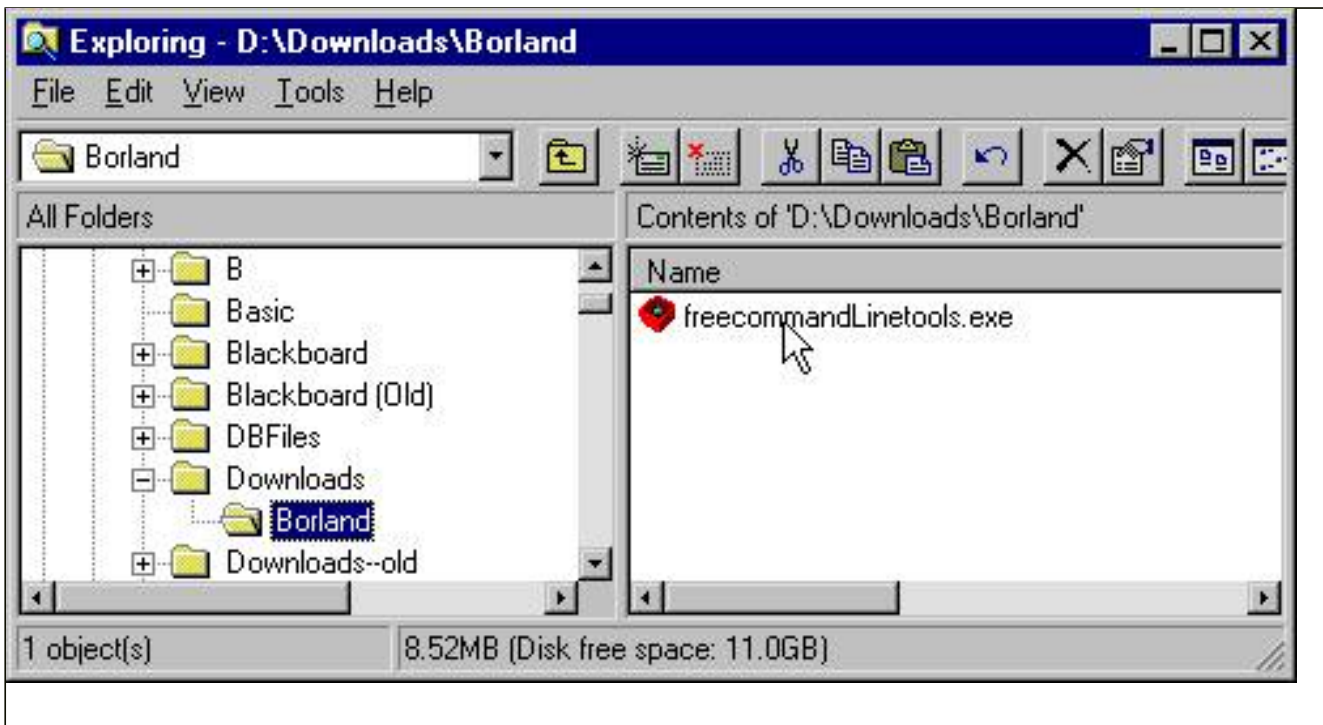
Exploring - D:\Downloads\Borland

File Edit View Tools Help

Borland

All Folders

Contents of 'D:\Downloads\Borland'

B
Basic
Blackboard
Blackboard (Old)
DBFiles
Downloads
Borland
Downloads--old

Name
freecommandLinetools.exe

1 object(s)
8.52MB (Disk free space: 11.0GB)